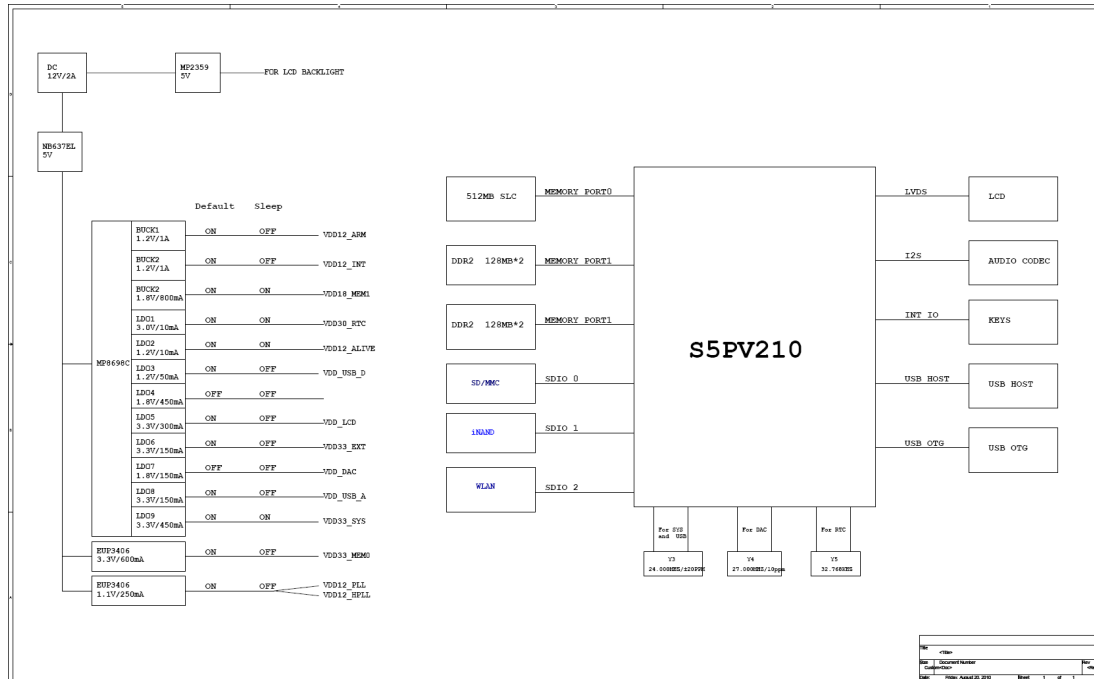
DC
12V/2A

MP2359
5V

FOR LCD BACKLIGHT

NB637EL
5V

Default Sleep

MP8698C

BUCK1
1.2V/1A
ON OFF VDD12_ARM

BUCK2
1.2V/1A
ON OFF VDD12_INT

BUCK2
1.8V/800mA
ON ON VDD18_MEM1

LDO1
3.0V/10mA
ON ON VDD30_RTC

LDO2
1.2V/10mA
ON ON VDD12_ALIVE

LDO3
1.2V/50mA
ON OFF VDD_USB_D

LDO4
1.8V/450mA
OFF OFF

LDO5
3.3V/300mA
ON OFF VDD_LCD

LDO6
3.3V/150mA
ON OFF VDD33_EXT

LDO7
1.8V/150mA
OFF OFF VDD_DAC

LDO8
3.3V/150mA
ON OFF VDD_USB_A

LDO9
3.3V/450mA
ON ON VDD33_SYS

EUP3406
3.3V/600mA
ON OFF VDD33_MEM0

EUP3406
1.1V/250mA
ON OFF VDD12_PLL VDD12_HPLL

512MB SLC MEMORY PORT0

DDR2 128MB*2 MEMORY PORT1

DDR2 128MB*2 MEMORY PORT1

SD/MMC SDIO 0

iNAND SDIO 1

WLAN SDIO 2

S5PV210

LVDS LCD

I2S AUDIO CODEC

INT IO KEYS

USB HOST USB HOST

USB OTG USB OTG

For SYS and USB
Y3
24.000MHZ/±20PPM

For DAC
Y4
27.000MHZ/10ppm

For RTC
Y5
32.768KHZ

Title
<Title>
Size Document Number Rev
Custom <Doc> <Rev>
Date: Friday, August 20, 2010 Sheet 1 of 1